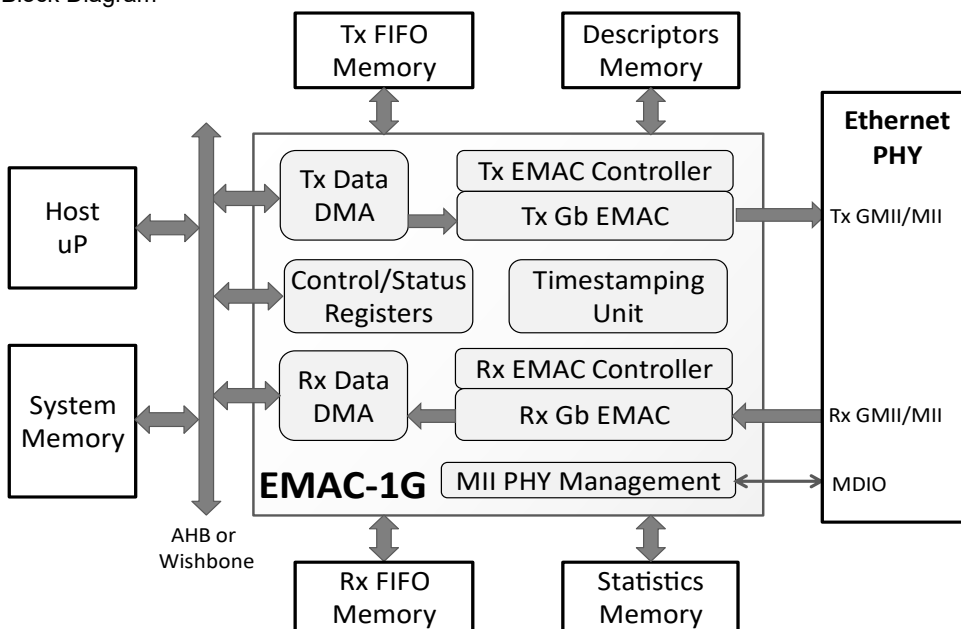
Block Diagram

Tx FIFO Memory

Descriptors Memory

Ethernet PHY

Host uP

Tx Data DMA

Tx EMAC Controller

Tx Gb EMAC

Tx GMII/MII

Control/Status Registers

Timestamping Unit

System Memory

Rx Data DMA

Rx EMAC Controller

Rx Gb EMAC

Rx GMII/MII

EMAC-1G

MII PHY Management

MDIO

AHB or Wishbone

Rx FIFO Memory

Statistics Memory